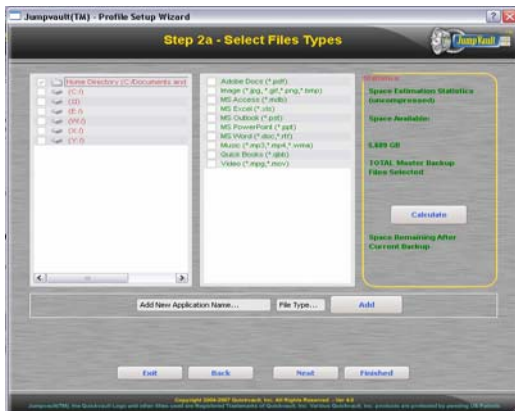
Jumpvault(TM) - Profile Setup Wizard

Step 2a - Select Files Types

JumpVault

Home Directory (C:/Documents and
(C:/)
(D:)
(E:/)
(W:/)
(X:/)
(Y:/)

Adobe Docs (*.pdf)
Image (*.jpg, *.gif,*.png,*.bmp)
MS Access (*.mdb)
MS Excel (*.xls)
MS Outlook (*.pst)
MS PowerPoint (*.ppt)
MS Word (*.doc,*.rtf)
Music (*.mp3,*.mp4,*.wma)
Quick Books (*.qbb)
Video (*.mpg,*.mov)

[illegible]

Space Estimation Statistics (uncompressed)

Space Available:

5.889 GB

TOTAL Master Backup Files Selected

Calculate

Space Remaining After Current Backup

Add New Application Name...

File Type...

Add

Exit

Back

Next

Finished

Copyright 2004-2007 Quickvault, Inc. All Rights Reserved - Ver 4.0

Jumpvault(TM), the Quickvault Logo and other titles used are Registered Trademarks of Quickvault, Inc. Various Quickvault, Inc. products are protected by pending US Patents